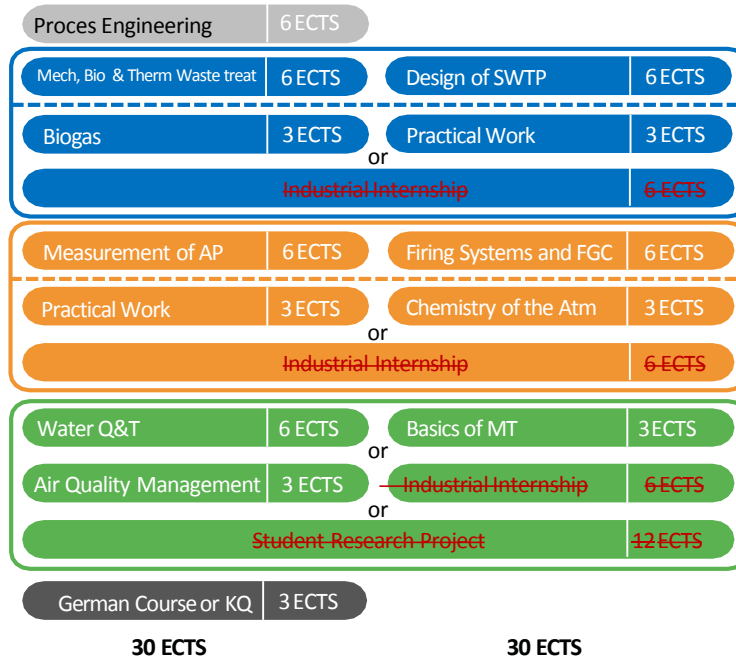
Proces Engineering | 6 ECTS

Mech, Bio & Therm Waste treat | 6 ECTS
Design of SWTP | 6 ECTS

Biogas | 3 ECTS
Practical Work | 3 ECTS
or
~~Industrial Internship~~ | ~~6 ECTS~~

Measurement of AP | 6 ECTS
Firing Systems and FGC | 6 ECTS

Practical Work | 3 ECTS
Chemistry of the Atm | 3 ECTS
or
~~Industrial Internship~~ | ~~6 ECTS~~

Water Q&T | 6 ECTS
Basics of MT | 3 ECTS
or
Air Quality Management | 3 ECTS
~~Industrial Internship~~ | ~~6 ECTS~~
or
~~Student Research Project~~ | ~~12 ECTS~~

German Course or KQ | 3 ECTS

30 ECTS

30 ECTS